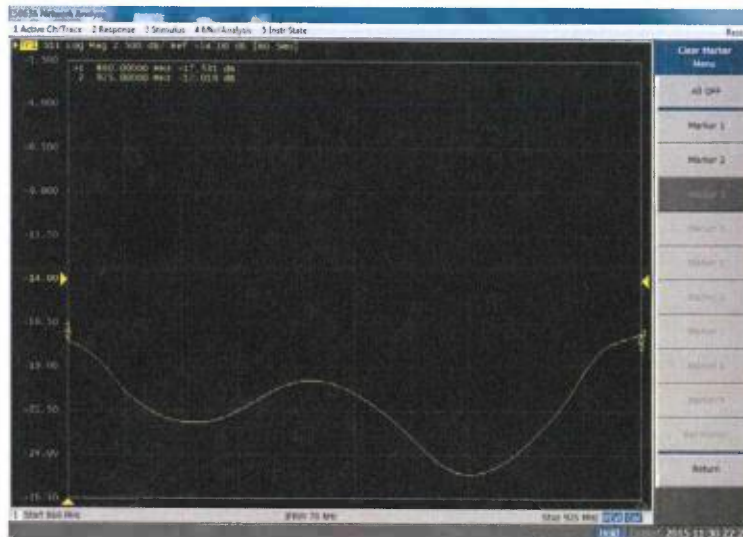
E5061B Network Analyzer
1 Active Ch/Trace 2 Response 3 Stimulus 4 Mkr/Analysis 5 Instr State
Trc1 S11 Log Mag 2.500 dB/ Ref -14.00 dB [F1 Smo]
>1 860.00000 MHz -17.531 dB
2 925.00000 MHz -17.019 dB
-1.500
-4.000
-6.500
-9.000
-11.50
-14.00
-16.50
-19.00
-21.50
-24.00
-26.50
1 Start 860 MHz
IFBW 70 kHz
Stop 925 MHz
Clear Marker Menu
All OFF
Marker 1
Marker 2
Marker 3
Marker 4
Marker 5
Marker 6
Marker 7
Marker 8
Marker 9
Ref Marker
Return
2015-11-30 22:2
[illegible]